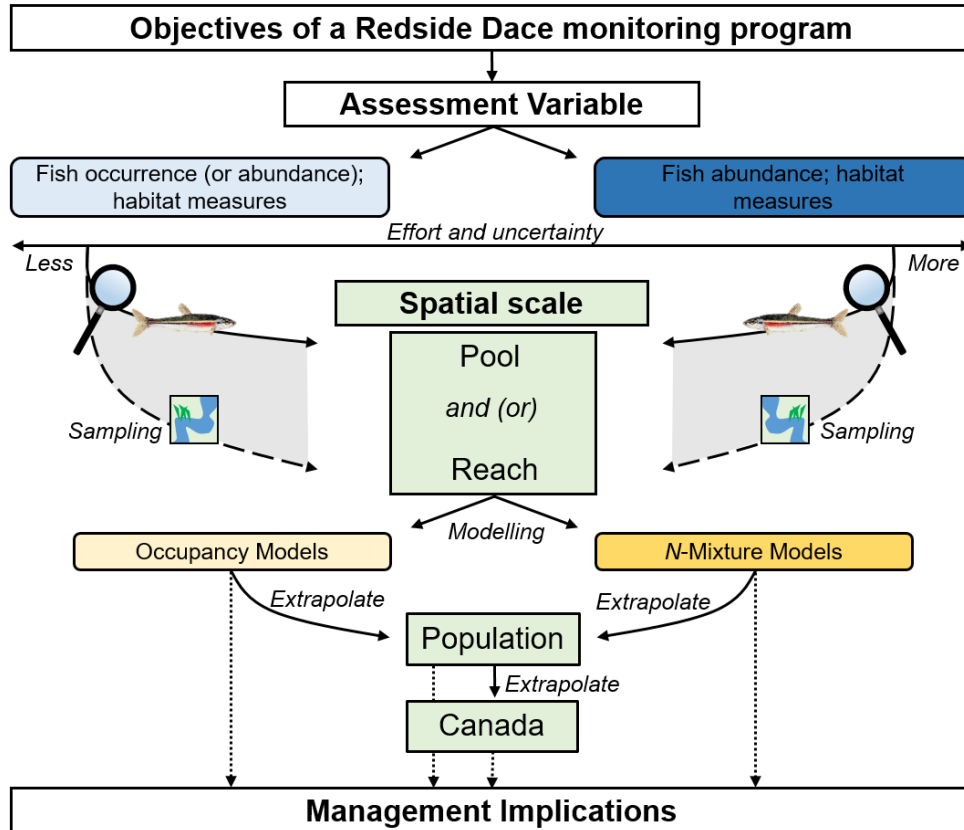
Objectives of a Redside Dace monitoring program

Assessment Variable

Fish occurrence (or abundance); habitat measures

Fish abundance; habitat measures

Effort and uncertainty

Less

More

Spatial scale

Pool

and (or)

Reach

Sampling

Sampling

Modelling

Occupancy Models

N-Mixture Models

Extrapolate

Extrapolate

Population

Extrapolate

Canada

Management Implications